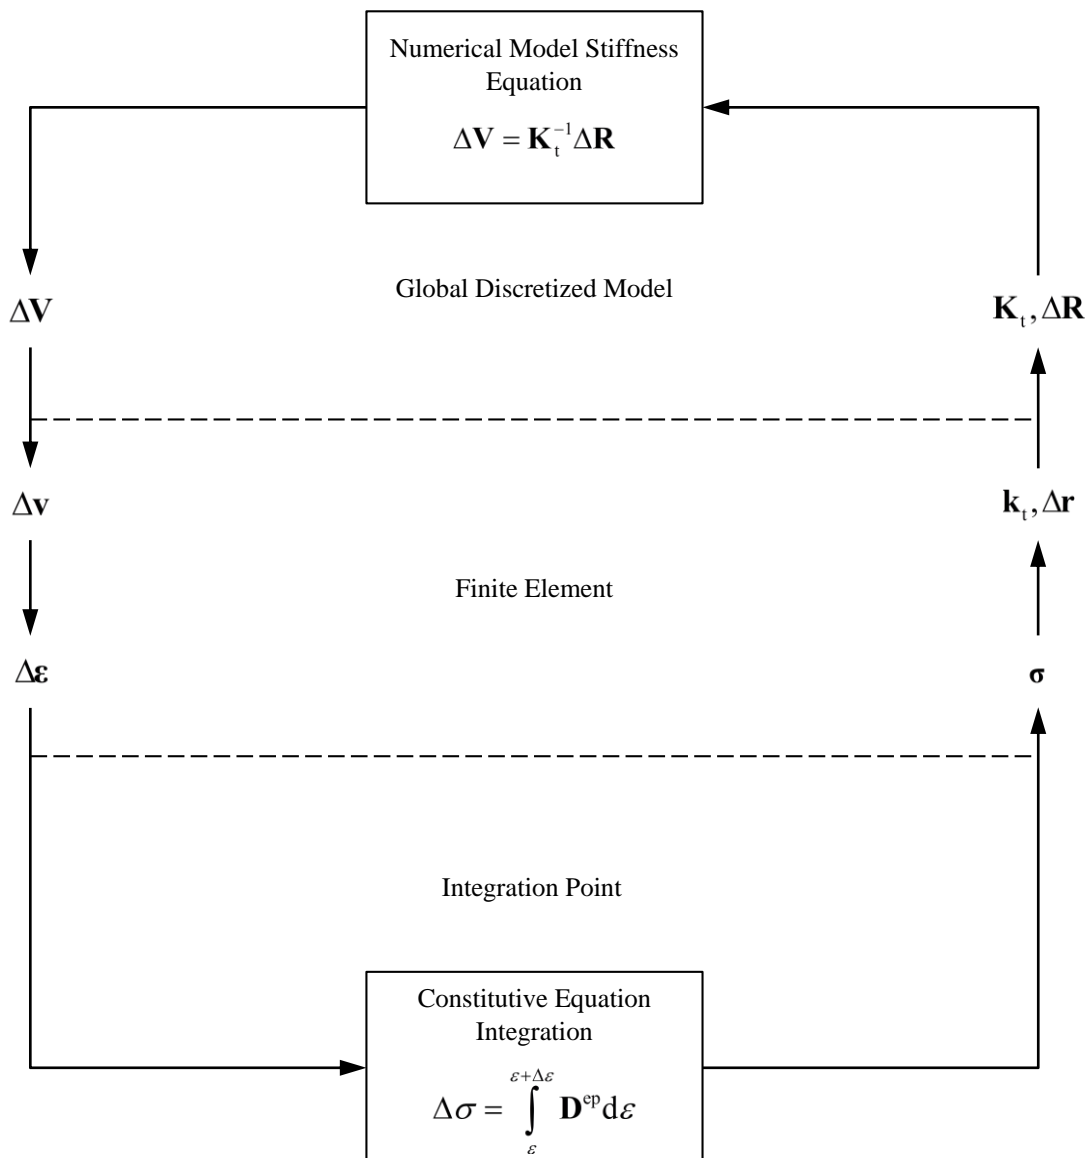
Numerical Model Stiffness Equation

$\Delta \mathbf{V} = \mathbf{K}_t^{-1} \Delta \mathbf{R}$

$\Delta \mathbf{V}$

Global Discretized Model

$\mathbf{K}_t, \Delta \mathbf{R}$

$\Delta \mathbf{v}$

$\mathbf{k}_t, \Delta \mathbf{r}$

Finite Element

$\Delta \boldsymbol{\varepsilon}$

$\boldsymbol{\sigma}$

Integration Point

Constitutive Equation Integration

$\Delta \sigma = \int_{\varepsilon}^{\varepsilon+\Delta\varepsilon} \mathbf{D}^{ep} d\varepsilon$